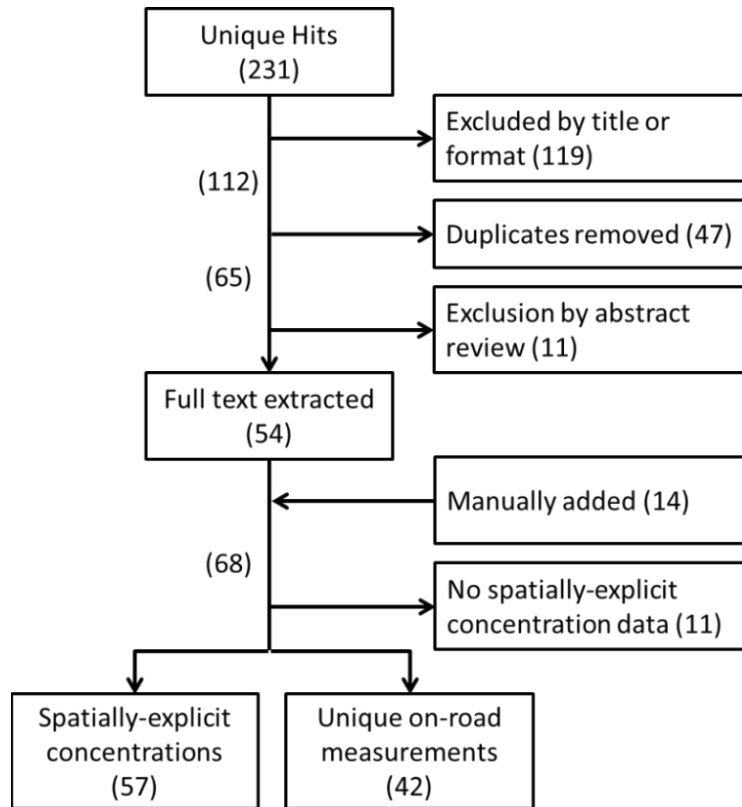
Unique Hits (231)

Excluded by title or format (119)

(112)

Duplicates removed (47)

(65)

Exclusion by abstract review (11)

Full text extracted (54)

Manually added (14)

(68)

No spatially-explicit concentration data (11)

Spatially-explicit concentrations (57)

Unique on-road measurements (42)